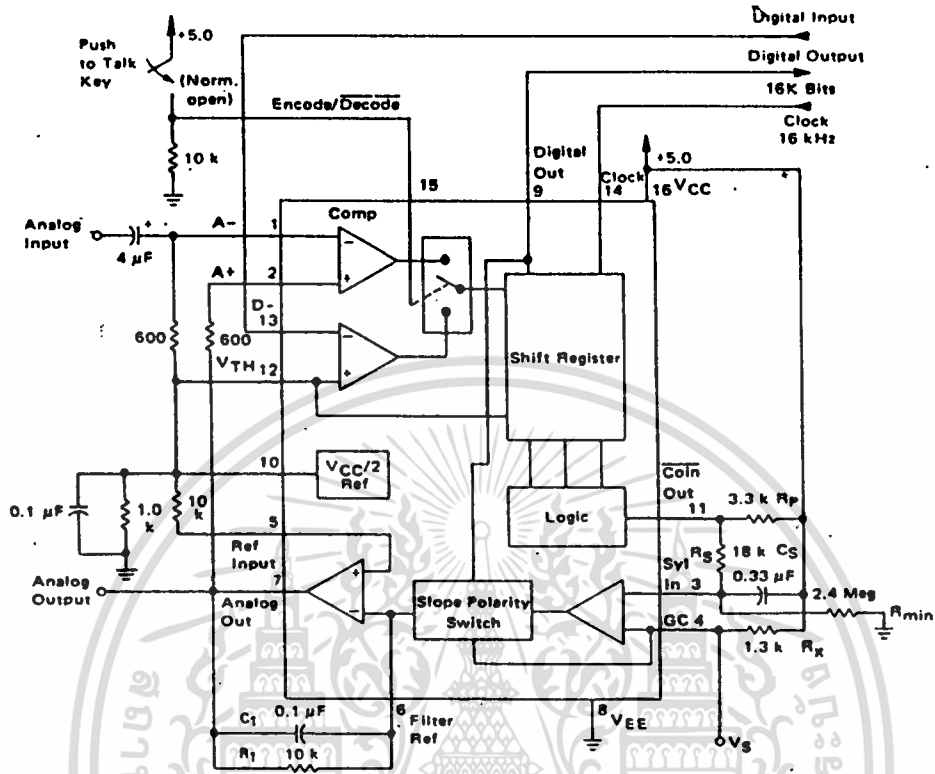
Digital Input
Digital Output
16K Bits
Clock
16 kHz
Push to Talk Key
+5.0
(Norm. open)
Encode/$\overline{Decode}$
10 k
15
Digital Out
9
Clock
14
+5.0
16 $V_{CC}$
Analog Input
4 μF
A-
1
Comp
A+
2
D-
13
600
600
$V_{TH}$ 12
Shift Register
10
$V_{CC}/2$ Ref
0.1 μF
1.0 k
10 k
Logic
$\overline{Coin}$ Out
11
3.3 k $R_P$
5
Ref Input
$R_S$
18 k
$C_S$
Syl In 3
0.33 μF
Analog Output
7
Analog Out
Slope Polarity Switch
2.4 Meg
$R_{min}$
GC 4
1.3 k
$R_X$
$C_1$
0.1 μF
6
Filter Ref
8 $V_{EE}$
$V_S$
$R_1$
10 k